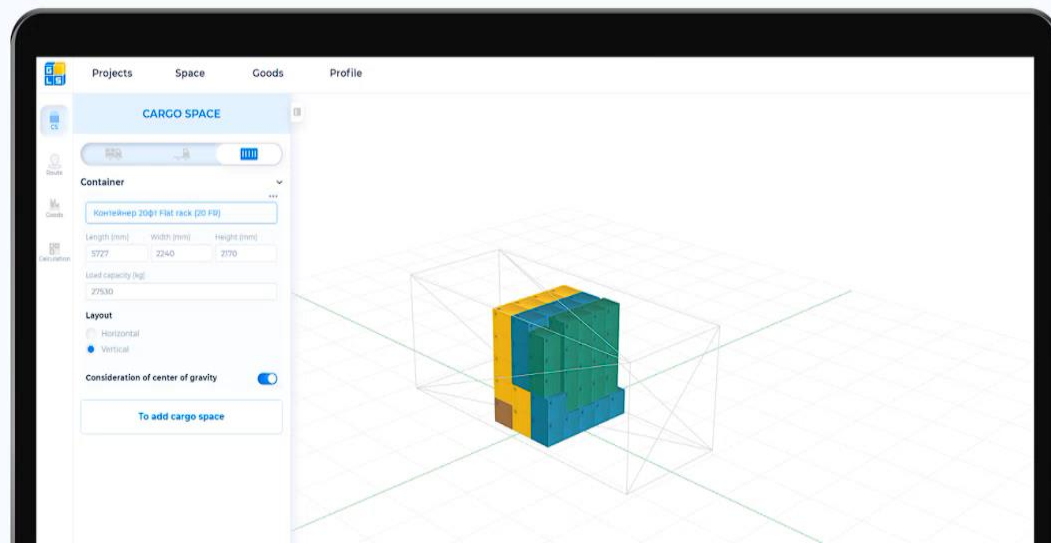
Projects Space Goods Profile

CS

Route

Goods

Calculation

CARGO SPACE

Container

Контейнер 20фт Flat rack (20 FR)

Length (mm) 5727

Width (mm) 2240

Height (mm) 2170

Load capacity (kg) 27530

Layout

Horizontal

Vertical

Consideration of center of gravity

To add cargo space